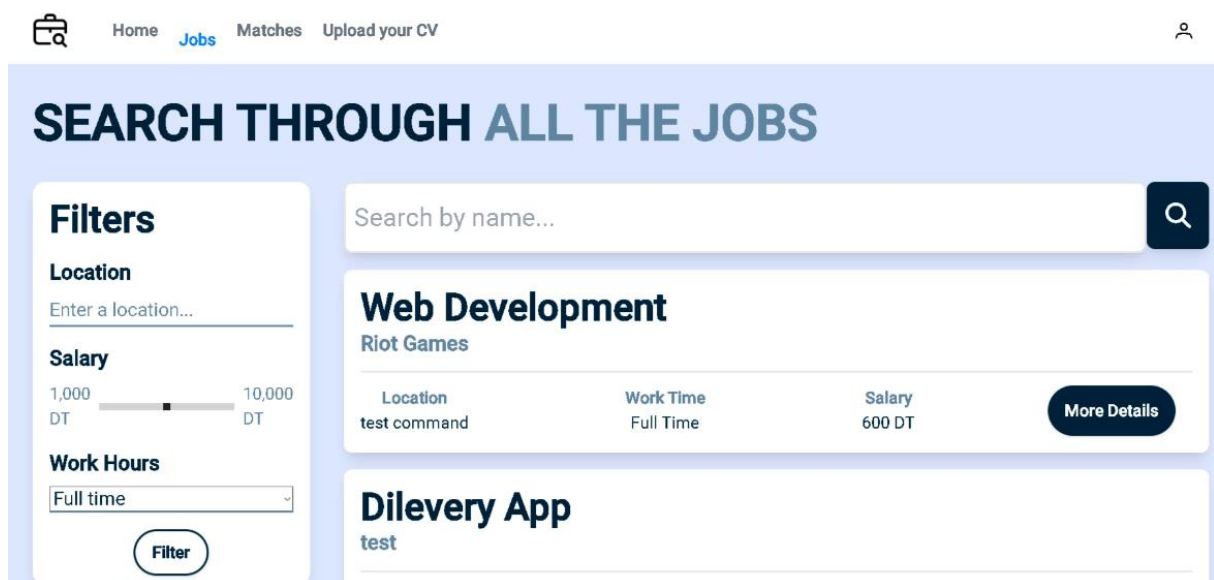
Home Jobs Matches Upload your CV

SEARCH THROUGH ALL THE JOBS

Filters

Location

Enter a location...

Salary

1,000 DT

10,000 DT

Work Hours

Full time

Filter

Search by name...

Web Development

Riot Games

| Location | Work Time | Salary |
|---|---|---|
| test command | Full Time | 600 DT |

More Details

Dilevery App

test